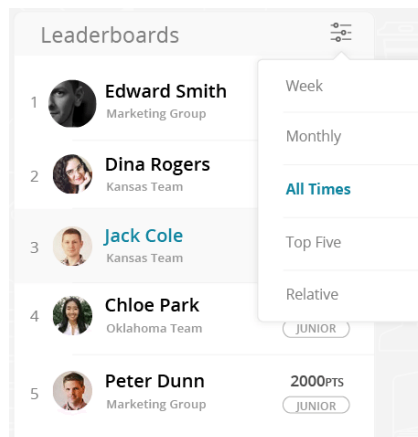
Leaderboards

1 Edward Smith
Marketing Group

2 Dina Rogers
Kansas Team

3 Jack Cole
Kansas Team

4 Chloe Park
Oklahoma Team
JUNIOR

5 Peter Dunn
Marketing Group
2000PTS
JUNIOR

Week
Monthly
All Times
Top Five
Relative